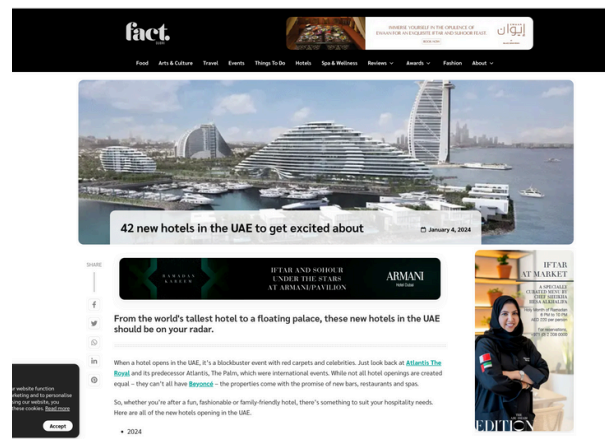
fact.

IMMERSE YOURSELF IN THE OPULENCE OF EWAAN FOR AN EXQUISITE IFTAR AND SUHOOR FEAST

BOOK NOW

إيوان

Food Arts & Culture Travel Events Things To Do Hotels Spa & Wellness Reviews Awards Fashion About

42 new hotels in the UAE to get excited about

January 4, 2024

SHARE

RAMADAN KAREEM

IFTAR AND SOHOUR UNDER THE STARS AT ARMANI/PAVILION

ARMANI Hotel Dubai

From the world's tallest hotel to a floating palace, these new hotels in the UAE should be on your radar.

When a hotel opens in the UAE, it's a blockbuster event with red carpets and celebrities. Just look back at Atlantis The Royal and its predecessor Atlantis, The Palm, which were international events. While not all hotel openings are created equal – they can't all have Beyoncé – the properties come with the promise of new bars, restaurants and spas.

So, whether you're after a fun, fashionable or family-friendly hotel, there's something to suit your hospitality needs. Here are all of the new hotels opening in the UAE.

• 2024

IFTAR AT MARKET

A SPECIALLY CURATED MENU BY CHEF SHEIKHA HESSA ALKHALIFA

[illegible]

EDITION

e website function rketing and to personalize king our website, you these cookies. Read more

Accept